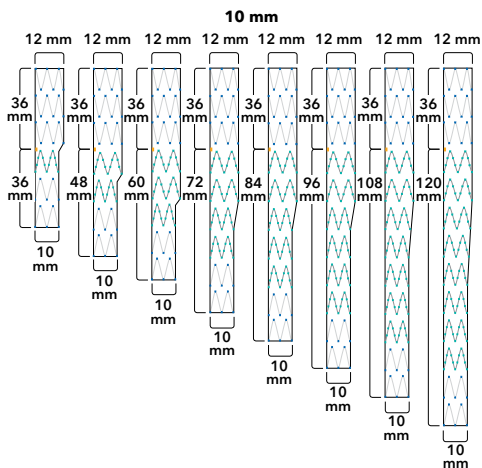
10 mm

12 mm 12 mm 12 mm 12 mm 12 mm 12 mm 12 mm 12 mm

36 mm
36 mm
10 mm

36 mm
48 mm
10 mm

36 mm
60 mm
10 mm

36 mm
72 mm
10 mm

36 mm
84 mm
10 mm

36 mm
96 mm
10 mm

36 mm
108 mm
10 mm

36 mm
120 mm
10 mm